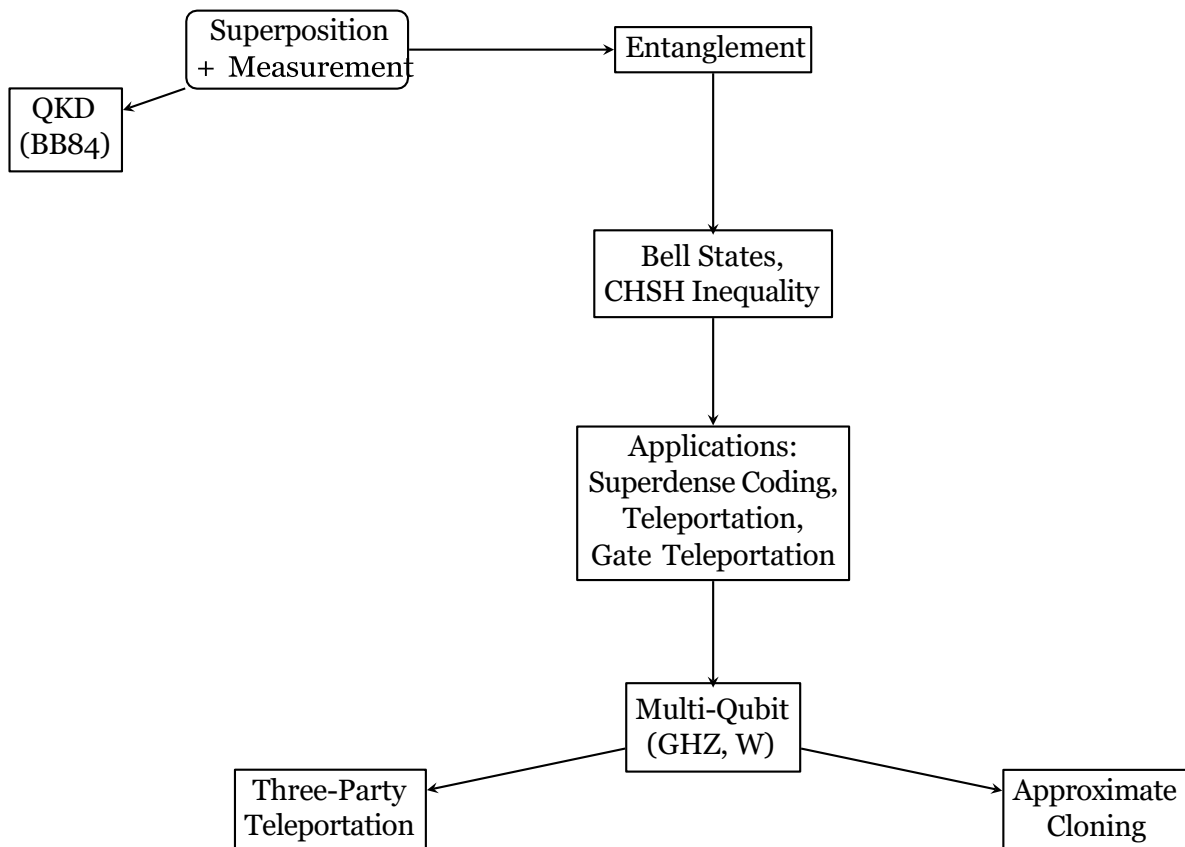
Superposition + Measurement

Entanglement

QKD (BB84)

Bell States, CHSH Inequality

Applications: Superdense Coding, Teleportation, Gate Teleportation

Multi-Qubit (GHZ, W)

Three-Party Teleportation

Approximate Cloning